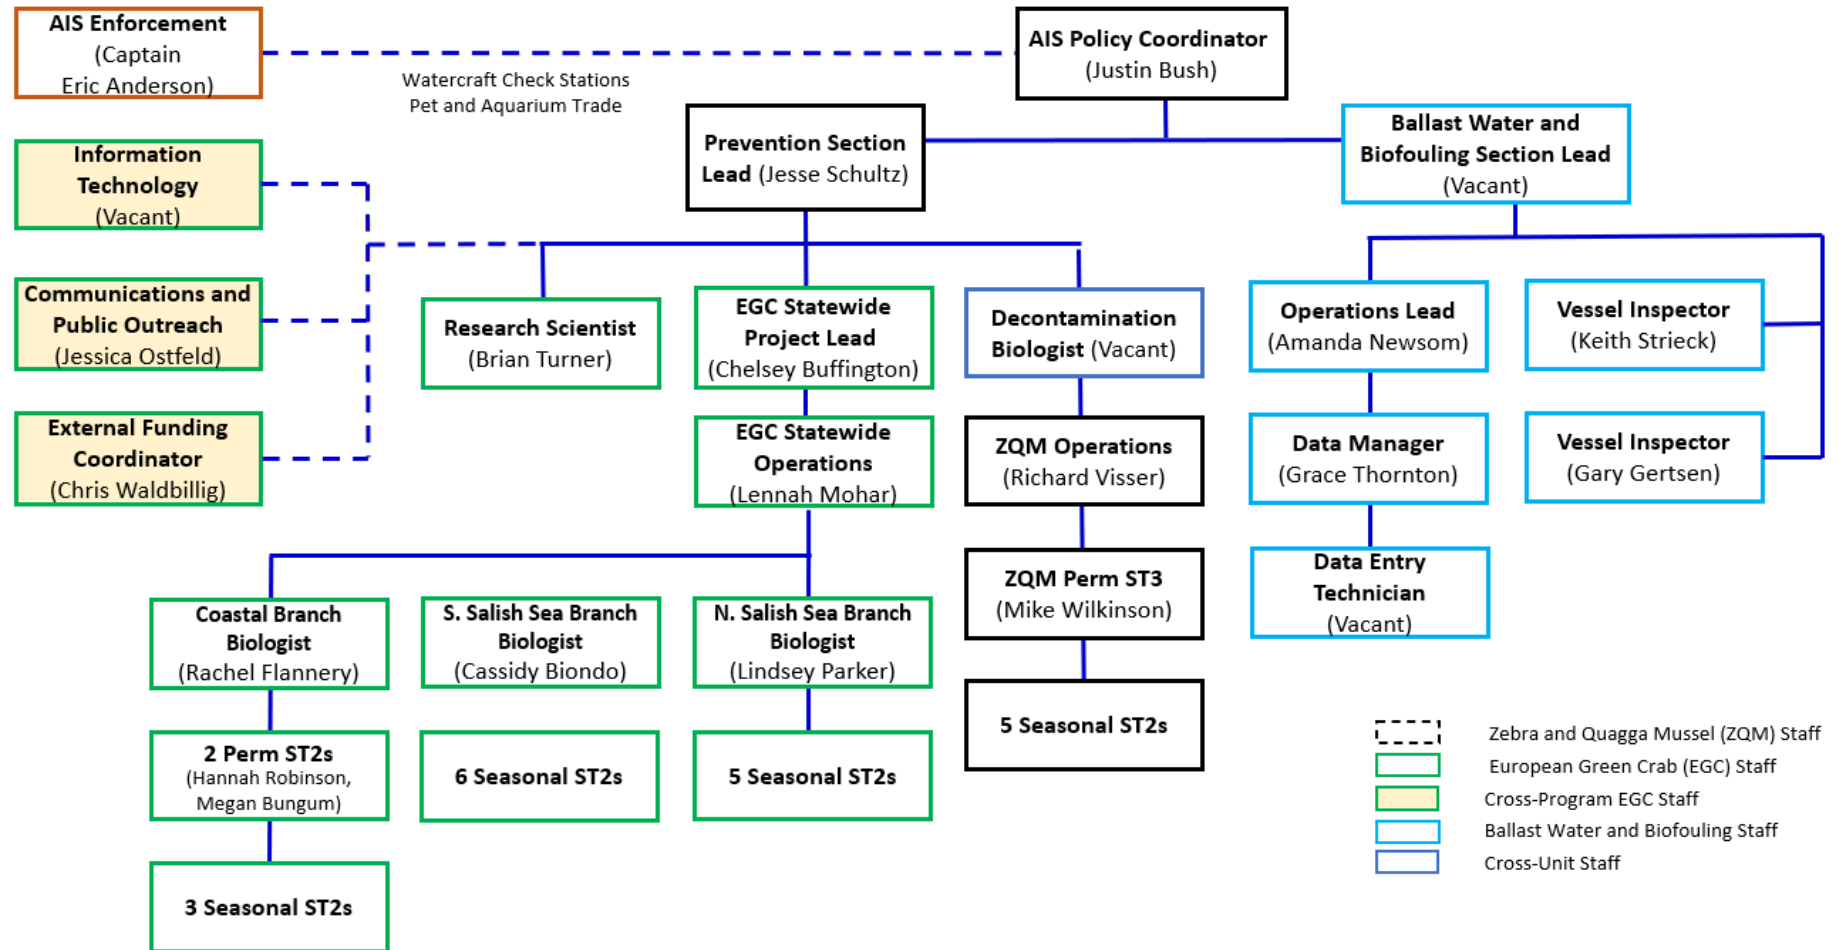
AIS Enforcement (Captain Eric Anderson)

Watercraft Check Stations
Pet and Aquarium Trade

AIS Policy Coordinator (Justin Bush)

Prevention Section Lead (Jesse Schultz)

Ballast Water and Biofouling Section Lead (Vacant)

Information Technology (Vacant)

Communications and Public Outreach (Jessica Ostfeld)

External Funding Coordinator (Chris Waldbillig)

Research Scientist (Brian Turner)

EGC Statewide Project Lead (Chelsey Buffington)

Decontamination Biologist (Vacant)

Operations Lead (Amanda Newsom)

Vessel Inspector (Keith Strieck)

EGC Statewide Operations (Lennah Mohar)

ZQM Operations (Richard Visser)

Data Manager (Grace Thornton)

Vessel Inspector (Gary Gertsen)

ZQM Perm ST3 (Mike Wilkinson)

Data Entry Technician (Vacant)

Coastal Branch Biologist (Rachel Flannery)

S. Salish Sea Branch Biologist (Cassidy Biondo)

N. Salish Sea Branch Biologist (Lindsey Parker)

5 Seasonal ST2s

2 Perm ST2s (Hannah Robinson, Megan Bungum)

6 Seasonal ST2s

5 Seasonal ST2s

3 Seasonal ST2s

Zebra and Quagga Mussel (ZQM) Staff
European Green Crab (EGC) Staff
Cross-Program EGC Staff
Ballast Water and Biofouling Staff
Cross-Unit Staff